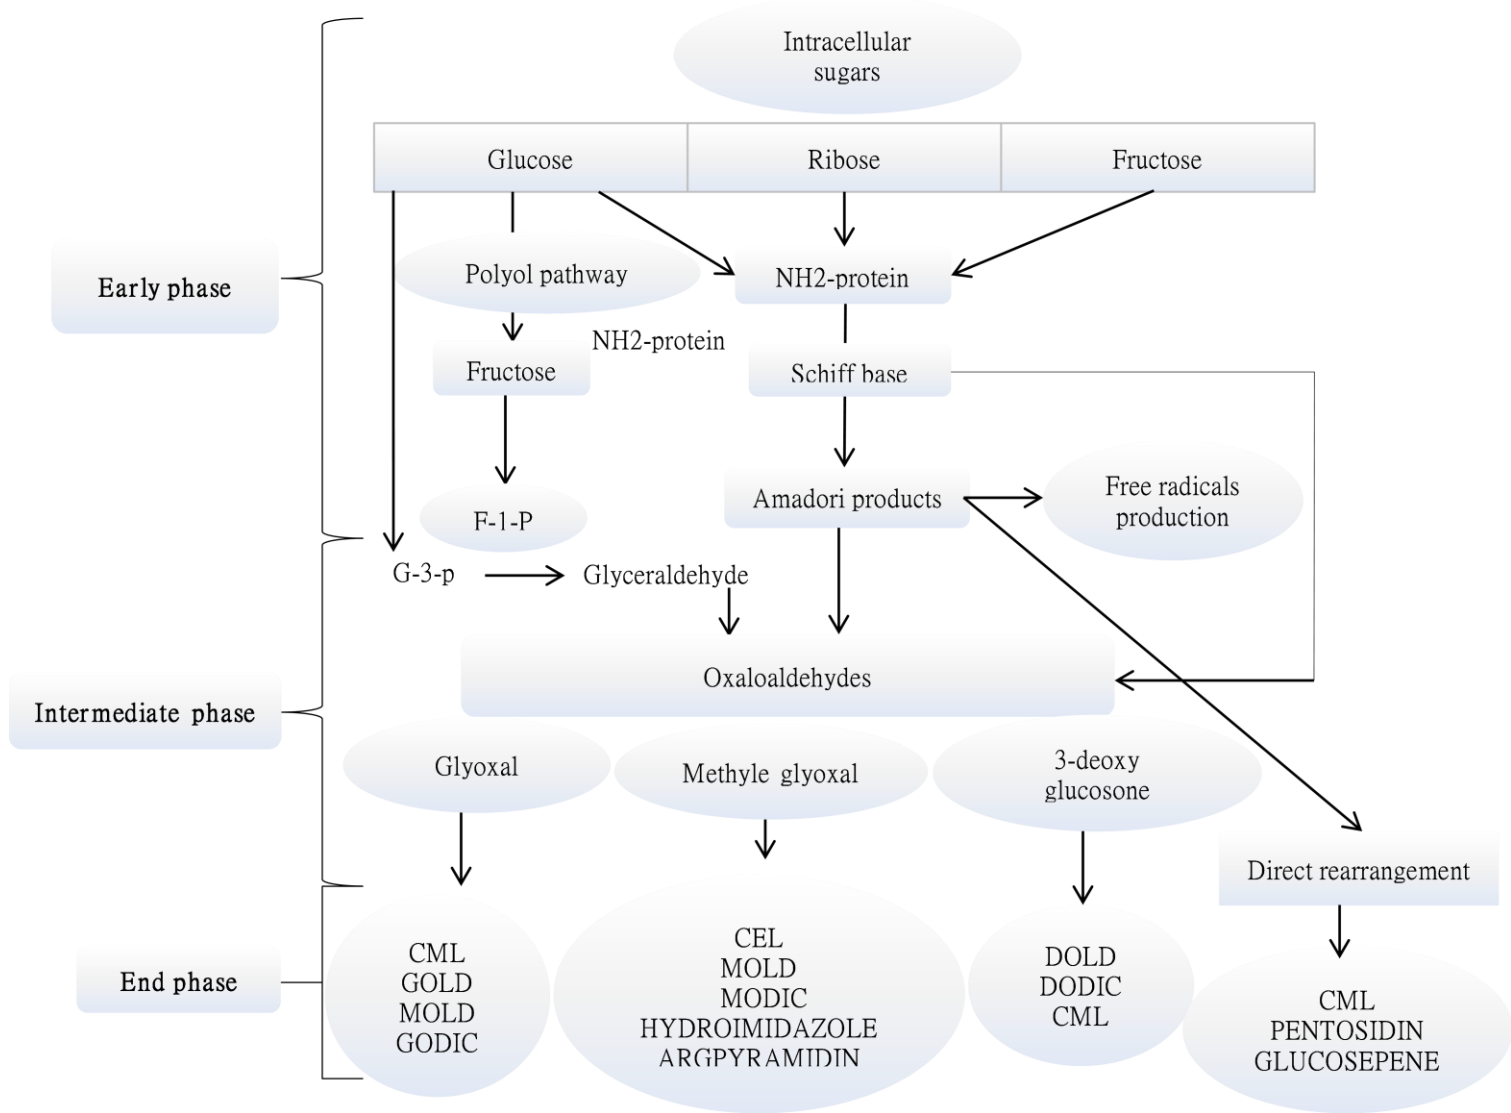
Intracellular sugars

Glucose

Ribose

Fructose

Early phase

Polyol pathway

NH2-protein

Fructose

NH2-protein

Schiff base

F-1-P

Amadori products

Free radicals production

G-3-p

Glyceraldehyde

Intermediate phase

Oxaloaldehydes

Glyoxal

Methyle glyoxal

3-deoxy glucosone

Direct rearrangement

End phase

CML
GOLD
MOLD
GODIC

CEL
MOLD
MODIC
HYDROIMIDAZOLE
ARGPYRAMIDIN

DOLD
DODIC
CML

CML
PENTOSIDIN
GLUCOSEPENE